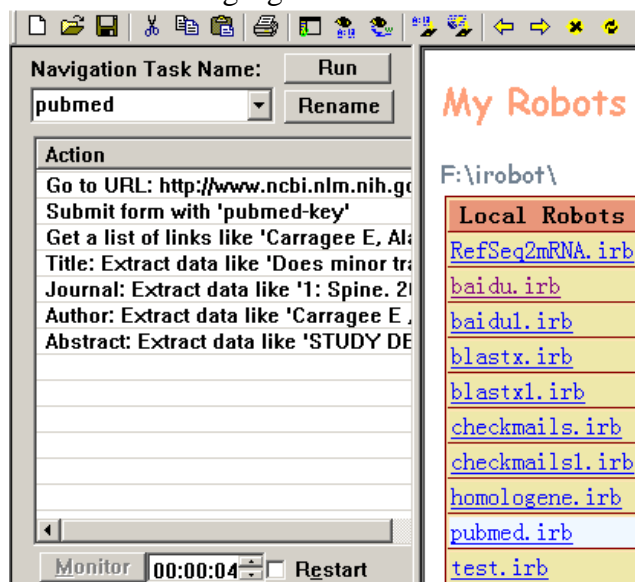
Navigation Task Name:

Run

pubmed

Rename

| Action |
|---|
| Go to URL: http://www.ncbi.nlm.nih.go |
| Submit form with 'pubmed-key' |
| Get a list of links like 'Carragee E, Ala |
| Title: Extract data like 'Does minor tra |
| Journal: Extract data like '1: Spine. 20 |
| Author: Extract data like 'Carragee E , |
| Abstract: Extract data like 'STUDY DE |

Monitor 00:00:04 Restart

My Robots

F:\irobot\

| Local Robots |
|---|
| RefSeq2mRNA.irb |
| baidu.irb |
| baidu1.irb |
| blastx.irb |
| blastx1.irb |
| checkmails.irb |
| checkmails1.irb |
| homologene.irb |
| pubmed.irb |
| test.irb |